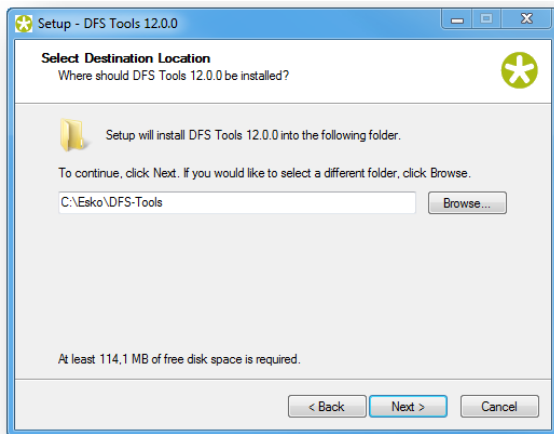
Setup - DFS Tools 12.0.0

Select Destination Location
Where should DFS Tools 12.0.0 be installed?

Setup will install DFS Tools 12.0.0 into the following folder.

To continue, click Next. If you would like to select a different folder, click Browse.

C:\Esko\DFS-Tools

Browse...

At least 114,1 MB of free disk space is required.

< Back

Next >

Cancel